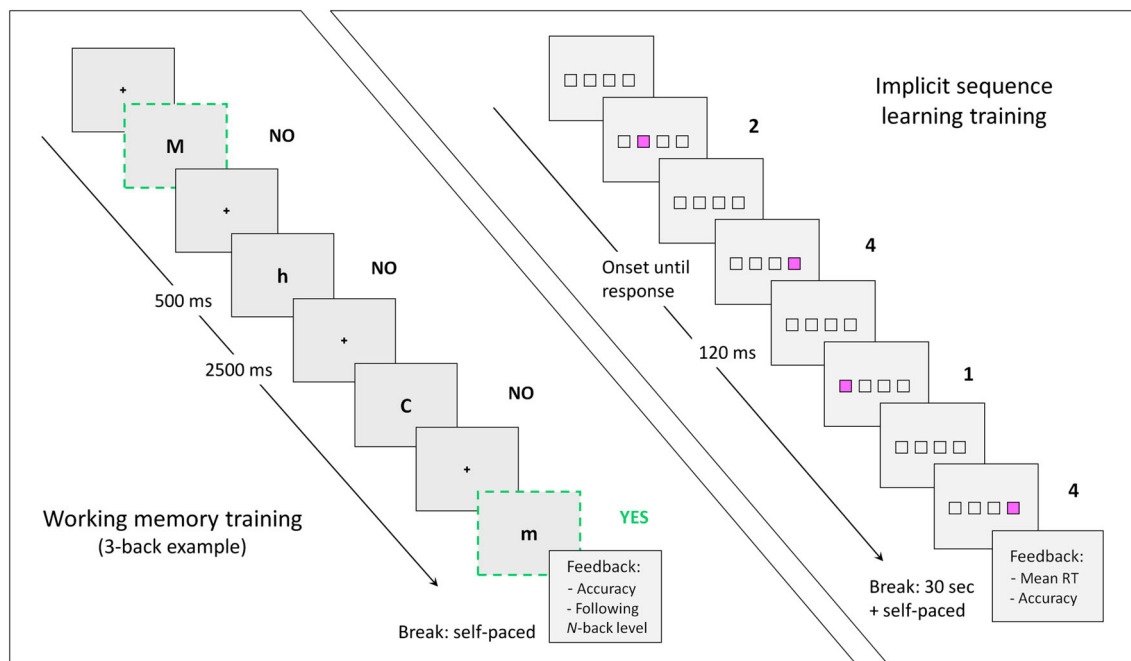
+

M

NO

+

h

NO

500 ms

2500 ms

+

C

NO

+

m

YES

Working memory training
(3-back example)

Feedback:
- Accuracy
- Following
*N*-back level

Break: self-paced

Implicit sequence learning training

2

4

Onset until response

120 ms

1

4

Break: 30 sec
+ self-paced

Feedback:
- Mean RT
- Accuracy